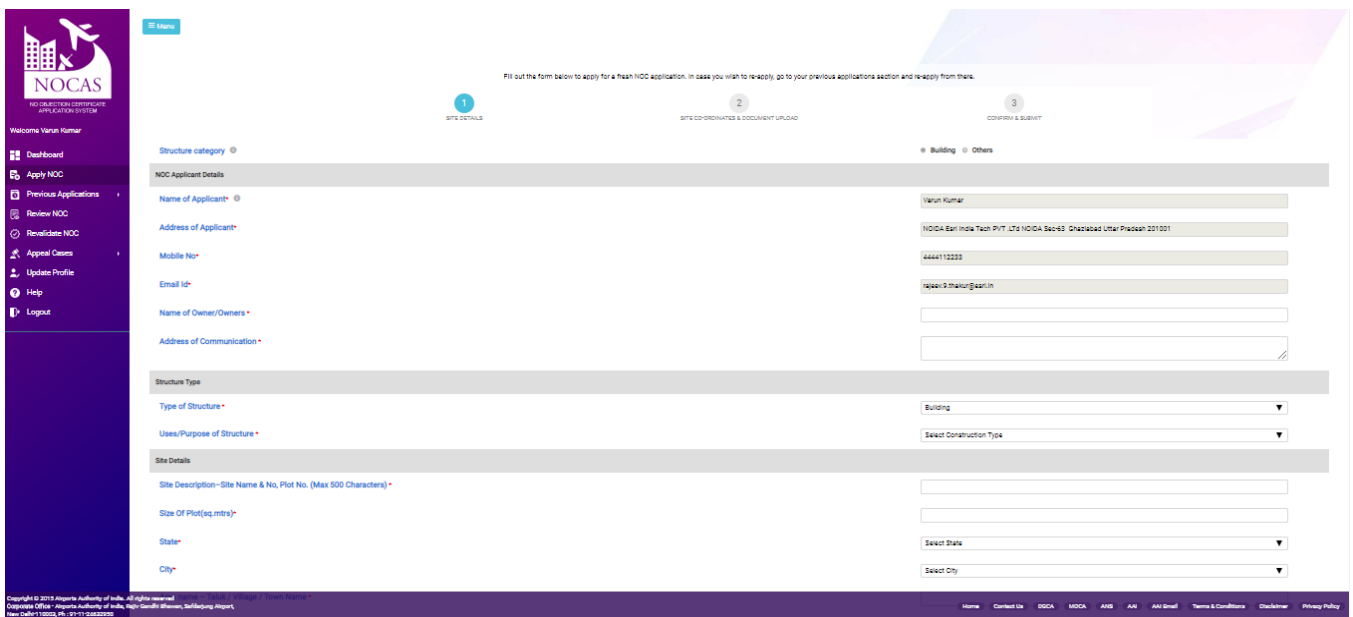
NOCAS
NO OBJECTION CERTIFICATE APPLICATION SYSTEM

Welcome Varun Kumar

Dashboard
Apply NOC
Previous Applications
Review NOC
Revalidate NOC
Appeal Cases
Update Profile
Help
Logout

≡ Menu

Fill out the form below to apply for a fresh NOC application. In case you wish to re-apply, go to your previous applications section and re-apply from there.

1 SITE DETAILS
2 SITE CO-ORDINATES & DOCUMENT UPLOAD
3 CONFIRM & SUBMIT

Structure category
Building Others

NOC Applicant Details

Name of Applicant*
Varun Kumar

Address of Applicant*
NOIDA Esri India Tech PVT .LTd NOIDA Sec-63 Ghaziabad Uttar Pradesh 201001

Mobile No*
4444112233

Email Id*
rajeev.9.thakur@esri.in

Name of Owner/Owners *

Address of Communication *

Structure Type

Type of Structure *
Building

Uses/Purpose of Structure *
Select Construction Type

Site Details

Site Description–Site Name & No, Plot No. (Max 500 Characters) *

Size Of Plot(sq.mtrs)*

State*
Select State

City*
Select City

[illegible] Name – Taluk / Village / Town Name *

Copyright © 2015 Airports Authority of India. All rights reserved
Corporate Office - Airports Authority of India, Rajiv Gandhi Bhawan, Safdarjung Airport, New Delhi-110003, Ph : 91-11-24632950

Home Contact Us DGCA MOCA ANS AAI AAI Email Terms & Conditions Disclaimer Privacy Policy